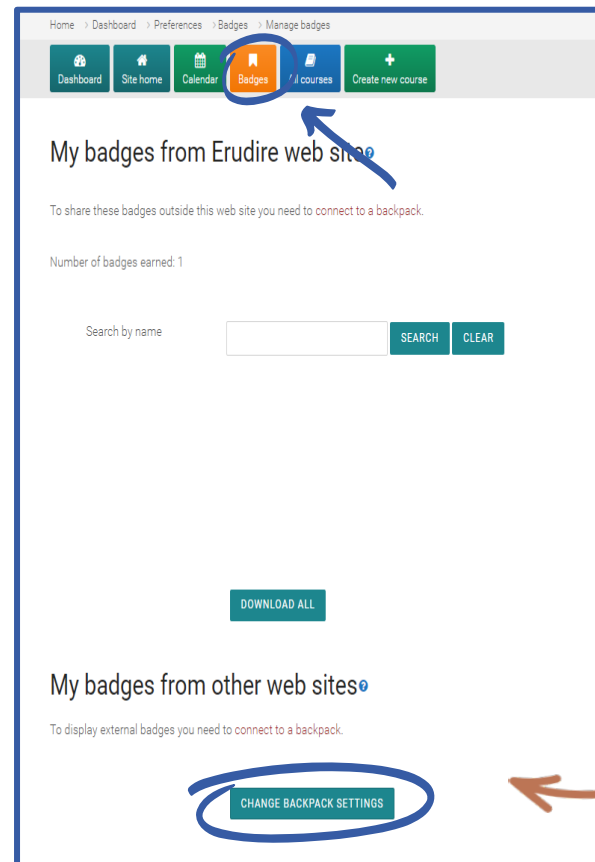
Home › Dashboard › Preferences › Badges › Manage badges

Dashboard Site home Calendar Badges All courses Create new course

My badges from Erudire web site

To share these badges outside this web site you need to connect to a backpack.

Number of badges earned: 1

Search by name

SEARCH CLEAR

DOWNLOAD ALL

My badges from other web sites

To display external badges you need to connect to a backpack.

CHANGE BACKPACK SETTINGS